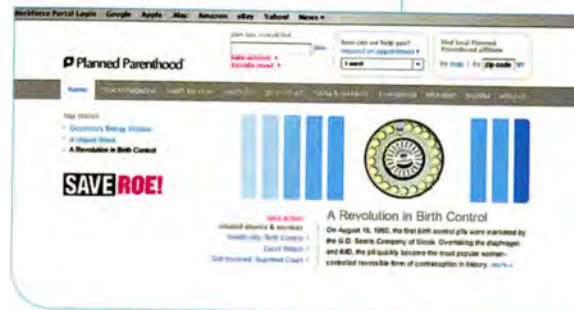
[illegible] Portal Login Google Apple Mac Amazon eBay Yahoo! News ▾

Planned Parenthood

join our e-mail list
take action! ▸
donate now! ▸

how can we help you?
request an appointment ▸
I want

find local Planned Parenthood affiliates
by map | by zip code go

home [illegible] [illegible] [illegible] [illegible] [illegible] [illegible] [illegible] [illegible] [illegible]

top stories
Goodridge's Betray Women
A Urgent Week
A Revolution in Birth Control

SAVE ROE!

take action
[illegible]
Health Info: Birth Control ▸
Court Watch ▸
Get Involved: Supreme Court ▸

A Revolution in Birth Control

On August 18, 1960, the first birth control pills were marketed by the G.D. Searle Company of Illinois. Overtaking the diaphragm and IUD, the pill quickly became the most popular woman-controlled reversible form of contraception in history. more ▸